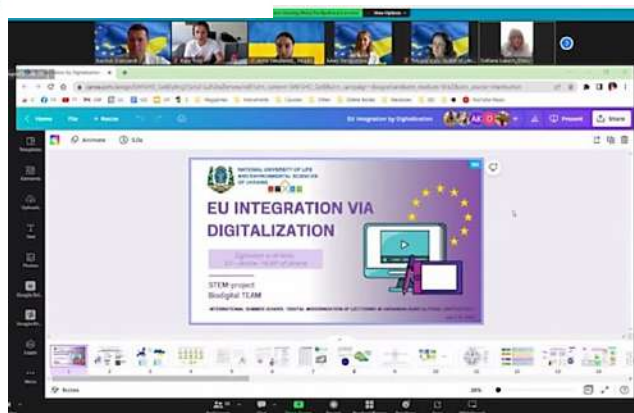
View Options

Home File Resize

EU Integration by Digitalization

Animate 5.0s

Present Share

NATIONAL UNIVERSITY OF LIFE AND ENVIRONMENTAL SCIENCES OF UKRAINE

EU INTEGRATION VIA DIGITALIZATION

STEM-project
Biodigital TEAM

Notes

25%